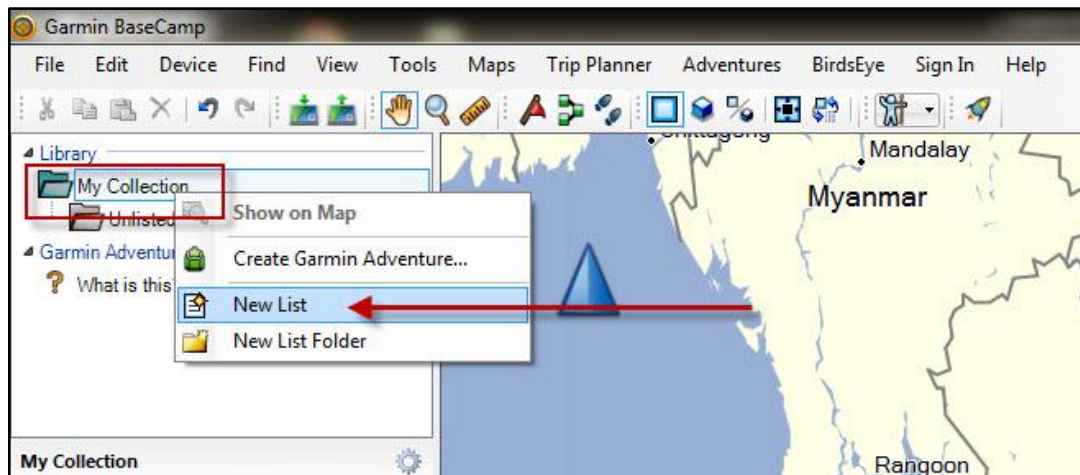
Garmin BaseCamp

File Edit Device Find View Tools Maps Trip Planner Adventures BirdsEye Sign In Help

Library
My Collection
Unlisted
Garmin Adventur
What is this

Show on Map
Create Garmin Adventure...
New List
New List Folder

Chittagong
Mandalay
Myanmar
Rangoon

My Collection